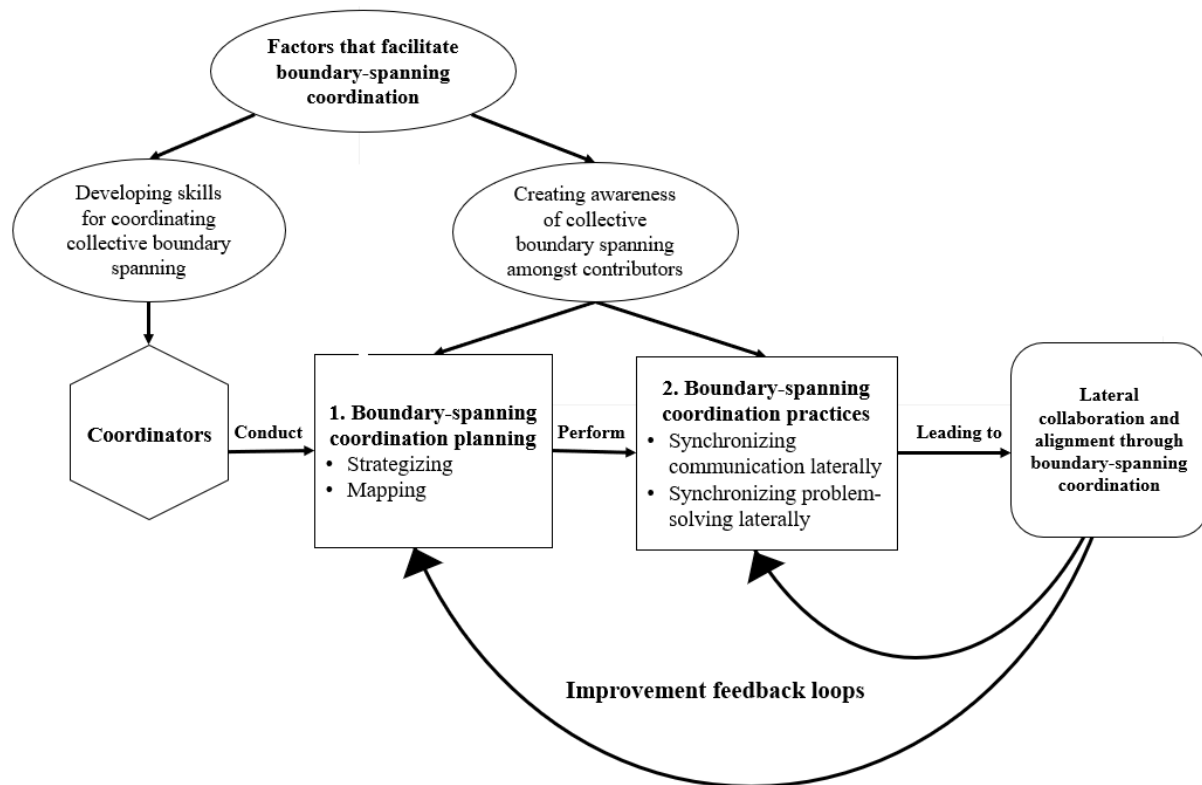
Factors that facilitate boundary-spanning coordination

Developing skills for coordinating collective boundary spanning

Creating awareness of collective boundary spanning amongst contributors

Coordinators

Conduct

1. Boundary-spanning coordination planning
• Strategizing
• Mapping

Perform

2. Boundary-spanning coordination practices
• Synchronizing communication laterally
• Synchronizing problem-solving laterally

Leading to

Lateral collaboration and alignment through boundary-spanning coordination

Improvement feedback loops